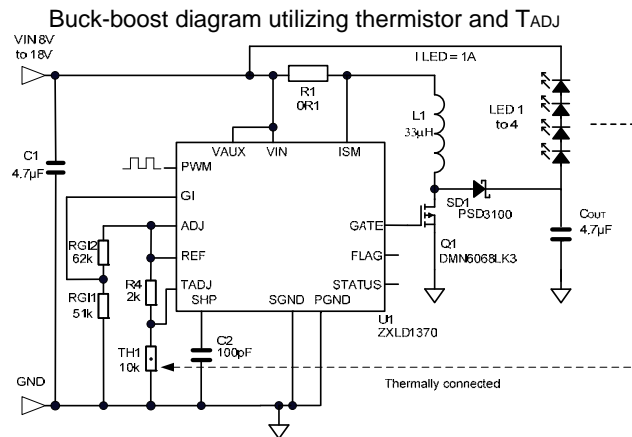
Buck-boost diagram utilizing thermistor and $T_{ADJ}$

VIN 8V to 18V

I LED = 1A

R1
0R1

L1
33µH

LED 1
to 4

C1
4.7µF

VAUX
VIN
ISM

PWM

GI

ADJ

REF

TADJ

SHP
SGND
PGND

GATE

FLAG

STATUS

SD1
PSD3100

Q1
DMN6068LK3

COUT
4.7µF

RGI2
62k

RGI1
51k

R4
2k

C2
100pF

U1
ZXLD1370

TH1
10k

GND

Thermally connected